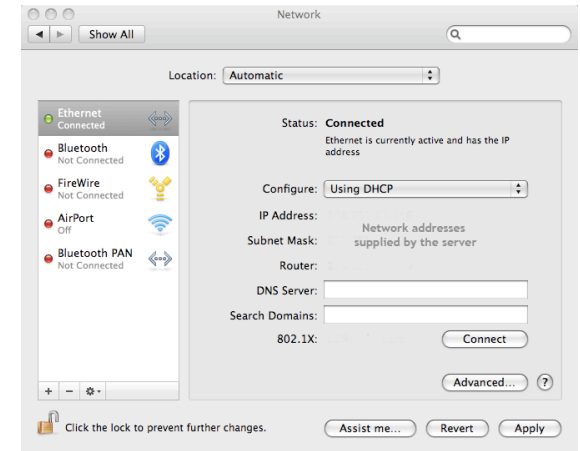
Network

Show All

Location: Automatic

Ethernet
Connected

Bluetooth
Not Connected

FireWire
Not Connected

AirPort
Off

Bluetooth PAN
Not Connected

+ − ✲▾

Status: Connected
Ethernet is currently active and has the IP address

Configure: Using DHCP

IP Address: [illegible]
Network addresses supplied by the server

Subnet Mask: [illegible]

Router: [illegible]

DNS Server:

Search Domains:

802.1X: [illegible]

Connect

Advanced...

?

Click the lock to prevent further changes.

Assist me...

Revert

Apply